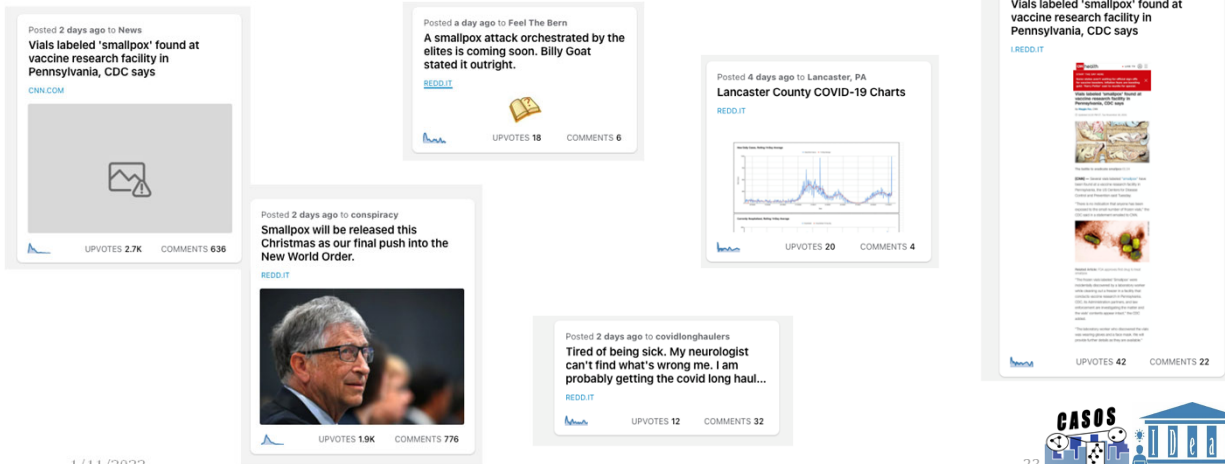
Posted 2 days ago to News
Vials labeled 'smallpox' found at vaccine research facility in Pennsylvania, CDC says
CNN.COM
UPVOTES 2.7K COMMENTS 636

Posted a day ago to Feel The Bern
A smallpox attack orchestrated by the elites is coming soon. Billy Goat stated it outright.
REDD.IT
UPVOTES 18 COMMENTS 6

Posted 2 days ago to conspiracy
Smallpox will be released this Christmas as our final push into the New World Order.
REDD.IT
UPVOTES 1.9K COMMENTS 776

Posted 4 days ago to Lancaster, PA
Lancaster County COVID-19 Charts
REDD.IT
UPVOTES 20 COMMENTS 4

Posted 2 days ago to covidlonghaulers
Tired of being sick. My neurologist can't find what's wrong me. I am probably getting the covid long haul...
REDD.IT
UPVOTES 12 COMMENTS 32

Vials labeled 'smallpox' found at vaccine research facility in Pennsylvania, CDC says
I.REDD.IT
Vials labeled 'smallpox' found at vaccine research facility in Pennsylvania, CDC says
UPVOTES 42 COMMENTS 22

CASOS
IDeaS
1/11/2022
33